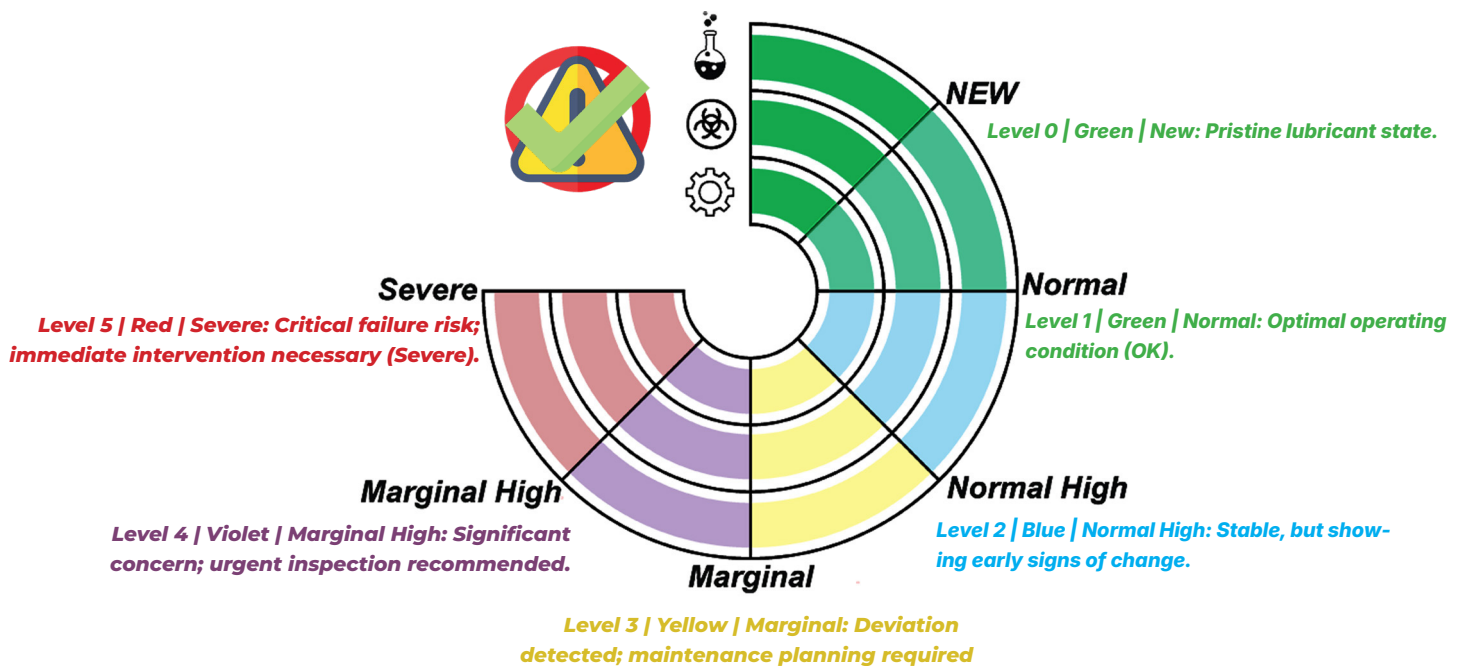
NEW

Level 0 | Green | New: Pristine lubricant state.

Normal

Level 1 | Green | Normal: Optimal operating condition (OK).

Normal High

Level 2 | Blue | Normal High: Stable, but showing early signs of change.

Marginal

Level 3 | Yellow | Marginal: Deviation detected; maintenance planning required

Marginal High

Level 4 | Violet | Marginal High: Significant concern; urgent inspection recommended.

Severe

Level 5 | Red | Severe: Critical failure risk; immediate intervention necessary (Severe).